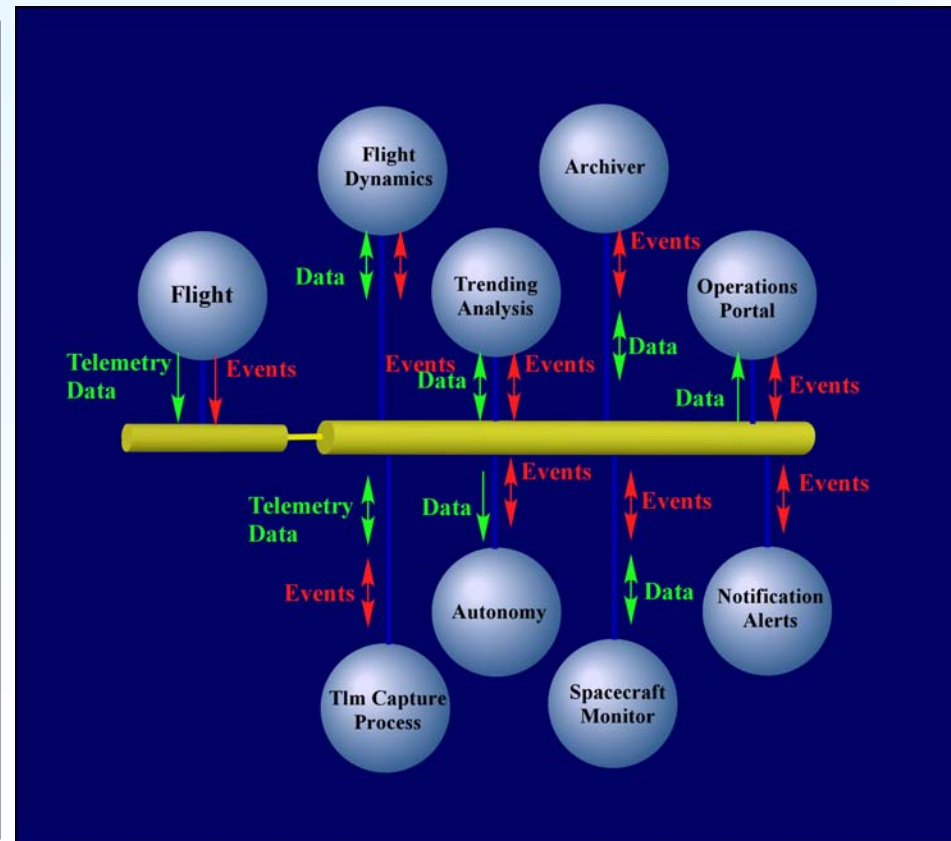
Flight Dynamics

Archiver

Data

Events

Flight

Trending Analysis

Operations Portal

Telemetry Data

Events

Events

Data

Events

Data

Data

Events

Data

Events

Telemetry Data

Data

Events

Events

Events

Autonomy

Data

Notification Alerts

Tlm Capture Process

Spacecraft Monitor